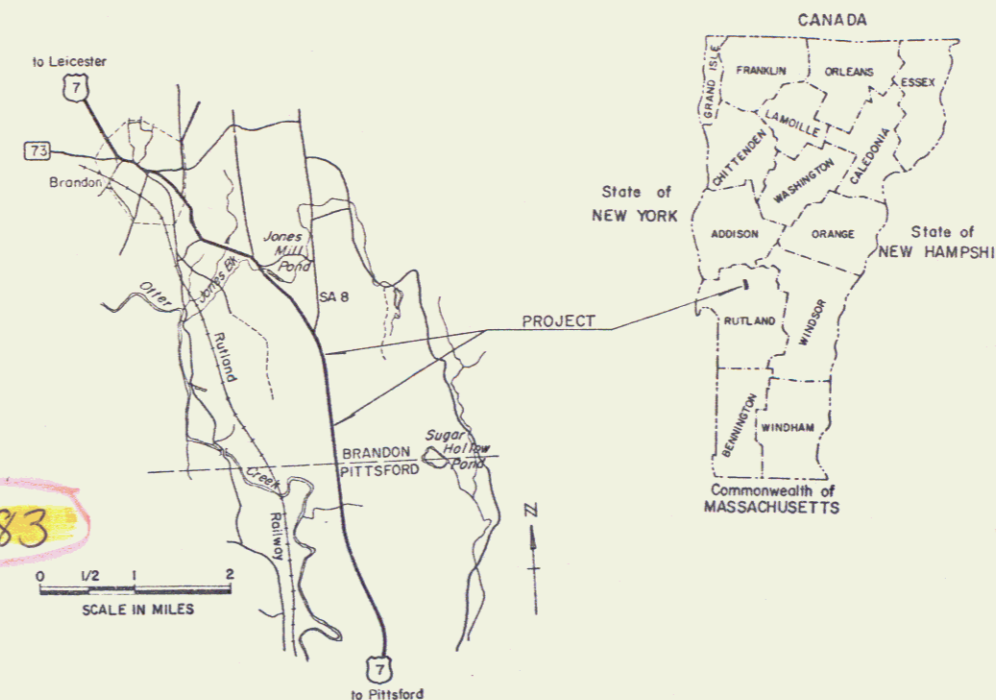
to Leicester
7
73
Brandon
Jones Mill Pond
Otter
Jones Bk
Rutland
SA 8
PROJECT
BRANDON
PITTSFORD
Sugar Hollow Pond
Creek
Railway
N
83
0 1/2 1 2
SCALE IN MILES
7
to Pittsford

CANADA
GRAND ISLE
FRANKLIN
ORLEANS
ESSEX
LAMOILLE
CHITTENDEN
WASHINGTON
CALEDONIA
State of NEW YORK
ADDISON
ORANGE
State of NEW HAMPSHI
RUTLAND
WINDSOR
BENNINGTON
WINDHAM
Commonwealth of MASSACHUSETTS